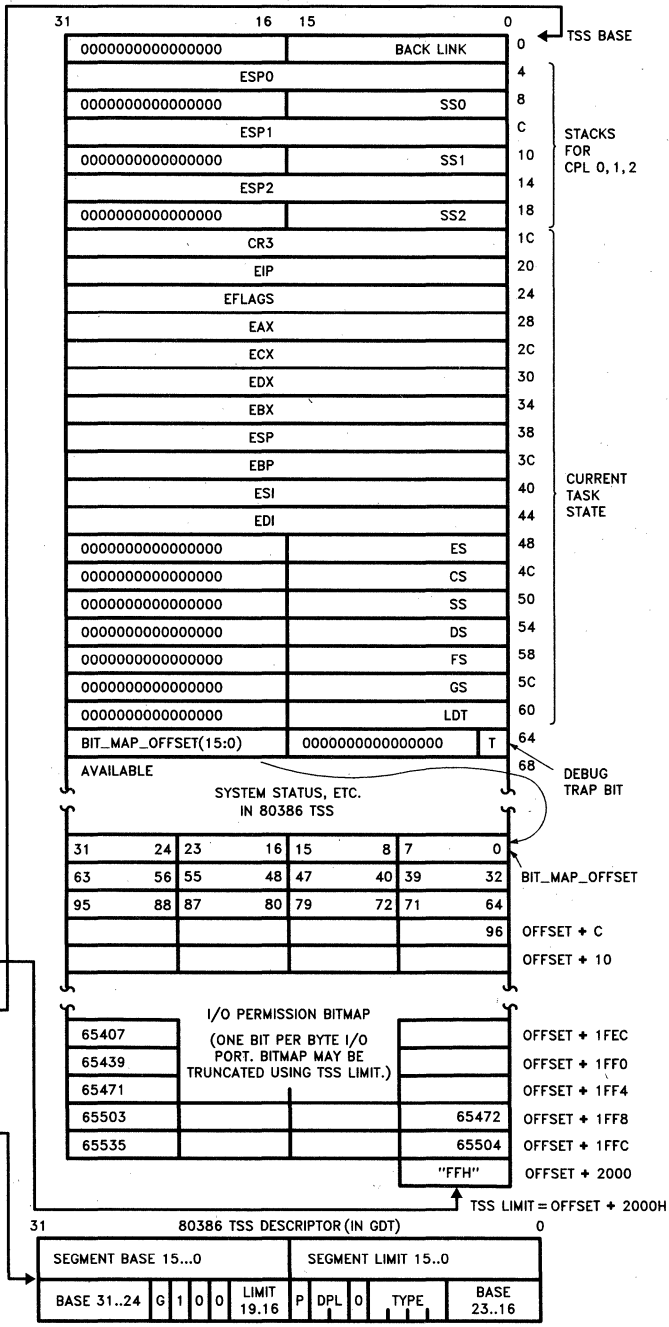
31 16 15 0

TSS BASE

| 0000000000000000 | BACK LINK | 0 |
|---|---|---|
| ESP0 | | 4 |
| 0000000000000000 | SS0 | 8 |
| ESP1 | | C |
| 0000000000000000 | SS1 | 10 |
| ESP2 | | 14 |
| 0000000000000000 | SS2 | 18 |
| CR3 | | 1C |
| EIP | | 20 |
| EFLAGS | | 24 |
| EAX | | 28 |
| ECX | | 2C |
| EDX | | 30 |
| EBX | | 34 |
| ESP | | 38 |
| EBP | | 3C |
| ESI | | 40 |
| EDI | | 44 |
| 0000000000000000 | ES | 48 |
| 0000000000000000 | CS | 4C |
| 0000000000000000 | SS | 50 |
| 0000000000000000 | DS | 54 |
| 0000000000000000 | FS | 58 |
| 0000000000000000 | GS | 5C |
| 0000000000000000 | LDT | 60 |
| BIT_MAP_OFFSET(15:0) | 0000000000000000 T | 64 |
| AVAILABLE | | 68 |

STACKS FOR CPL 0, 1, 2

CURRENT TASK STATE

DEBUG TRAP BIT

SYSTEM STATUS, ETC. IN 80386 TSS

| 31 24 | 23 16 | 15 8 | 7 0 | BIT_MAP_OFFSET |
|---|---|---|---|---|
| 63 56 | 55 48 | 47 40 | 39 32 | |
| 95 88 | 87 80 | 79 72 | 71 64 | |
| | | | 96 | OFFSET + C |
| | | | | OFFSET + 10 |

I/O PERMISSION BITMAP

(ONE BIT PER BYTE I/O PORT. BITMAP MAY BE TRUNCATED USING TSS LIMIT.)

| 65407 | | | | OFFSET + 1FEC |
|---|---|---|---|---|
| 65439 | | | | OFFSET + 1FF0 |
| 65471 | | | | OFFSET + 1FF4 |
| 65503 | | | 65472 | OFFSET + 1FF8 |
| 65535 | | | 65504 | OFFSET + 1FFC |
| | | | "FFH" | OFFSET + 2000 |

TSS LIMIT = OFFSET + 2000H

31 80386 TSS DESCRIPTOR (IN GDT) 0

| SEGMENT BASE 15...0 | SEGMENT LIMIT 15..0 |
|---|---|
| BASE 31..24 G 1 0 0 LIMIT 19.16 | P DPL 0 TYPE BASE 23..16 |